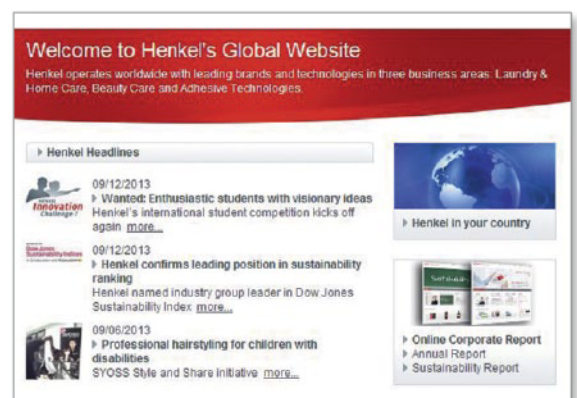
Welcome to Henkel's Global Website

Henkel operates worldwide with leading brands and technologies in three business areas: Laundry & Home Care, Beauty Care and Adhesive Technologies.

Henkel Headlines

Henkel Innovation Challenge 7

09/12/2013
Wanted: Enthusiastic students with visionary ideas
Henkel's international student competition kicks off again more...

Dow Jones Sustainability Indices

09/12/2013
Henkel confirms leading position in sustainability ranking
Henkel named industry group leader in Dow Jones Sustainability Index more...

09/06/2013
Professional hairstyling for children with disabilities
SYOSS Style and Share initiative more...

Henkel in your country

Online Corporate Report
Annual Report
Sustainability Report